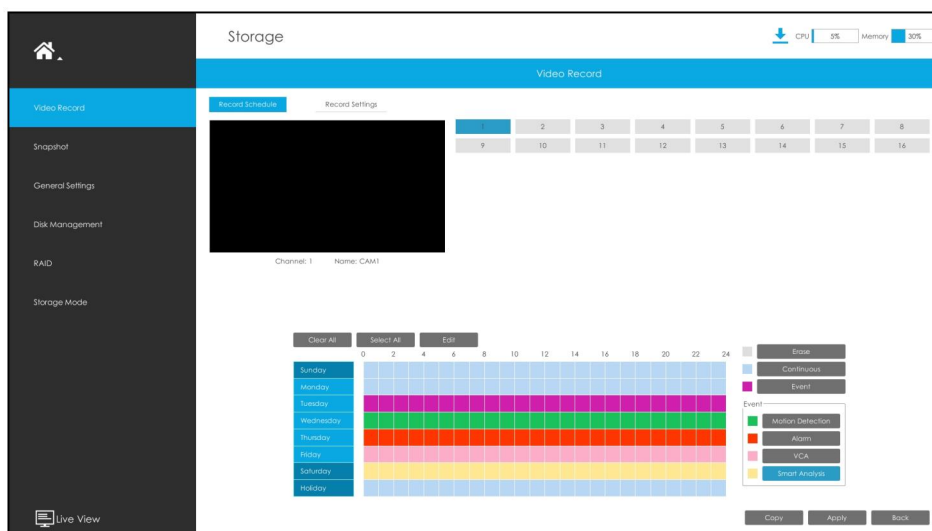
Storage

CPU 5% Memory 30%

Video Record

Video Record

Snapshot

General Settings

Disk Management

RAID

Storage Mode

Record Schedule Record Settings

| 1 | 2 | 3 | 4 | 5 | 6 | 7 | 8 |
|---|---|---|---|---|---|---|---|
| 9 | 10 | 11 | 12 | 13 | 14 | 15 | 16 |

Channel: 1 Name: CAM1

Clear All Select All Edit

0 2 4 6 8 10 12 14 16 18 20 22 24

Sunday
Monday
Tuesday
Wednesday
Thursday
Friday
Saturday
Holiday

Erase
Continuous
Event

Event
Motion Detection
Alarm
VCA
Smart Analysis

Live View

Copy Apply Back